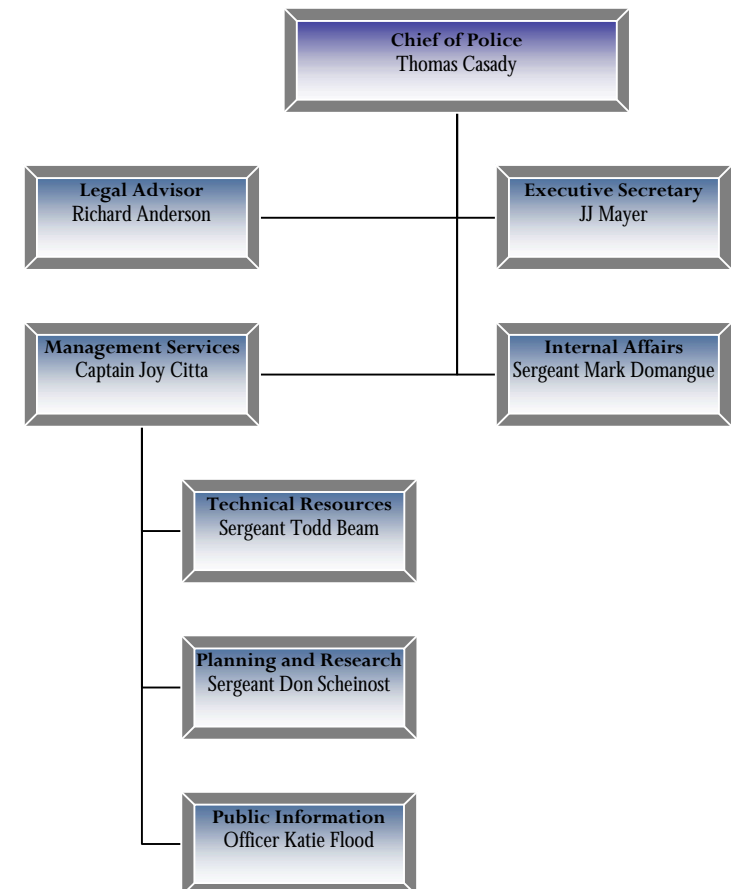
Chief of Police
Thomas Casady

Legal Advisor
Richard Anderson

Executive Secretary
JJ Mayer

Management Services
Captain Joy Citta

Internal Affairs
Sergeant Mark Domangue

Technical Resources
Sergeant Todd Beam

Planning and Research
Sergeant Don Scheinost

Public Information
Officer Katie Flood